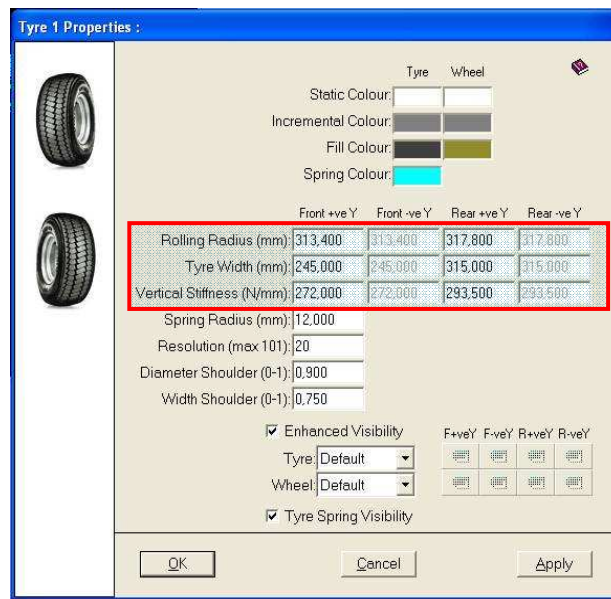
Tyre 1 Properties :

Tyre Wheel

Static Colour:

Incremental Colour:

Fill Colour:

Spring Colour:

| | Front +ve Y | Front -ve Y | Rear +ve Y | Rear -ve Y |
|---|---|---|---|---|
| Rolling Radius (mm): | 313,400 | 313,400 | 317,800 | 317,800 |
| Tyre Width (mm): | 245,000 | 245,000 | 315,000 | 315,000 |
| Vertical Stiffness (N/mm): | 272,000 | 272,000 | 293,500 | 293,500 |

Spring Radius (mm): 12,000

Resolution (max 101): 20

Diameter Shoulder (0-1): 0,900

Width Shoulder (0-1): 0,750

☑ Enhanced Visibility

F+veY F-veY R+veY R-veY

Tyre: Default

Wheel: Default

☑ Tyre Spring Visibility

OK

Cancel

Apply